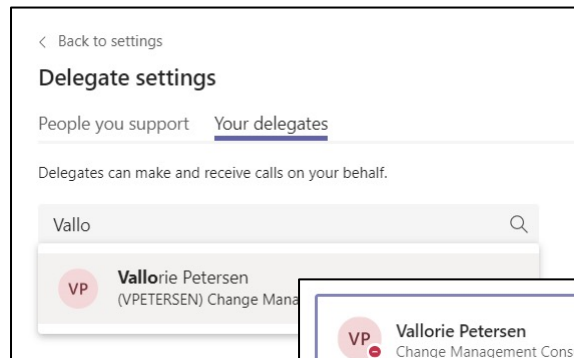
< Back to settings

Delegate settings

People you support Your delegates

Delegates can make and receive calls on your behalf.

Vallo

VP Vallorie Petersen
(VPETERSEN) Change Mana

VP Vallorie Petersen
Change Management Cons